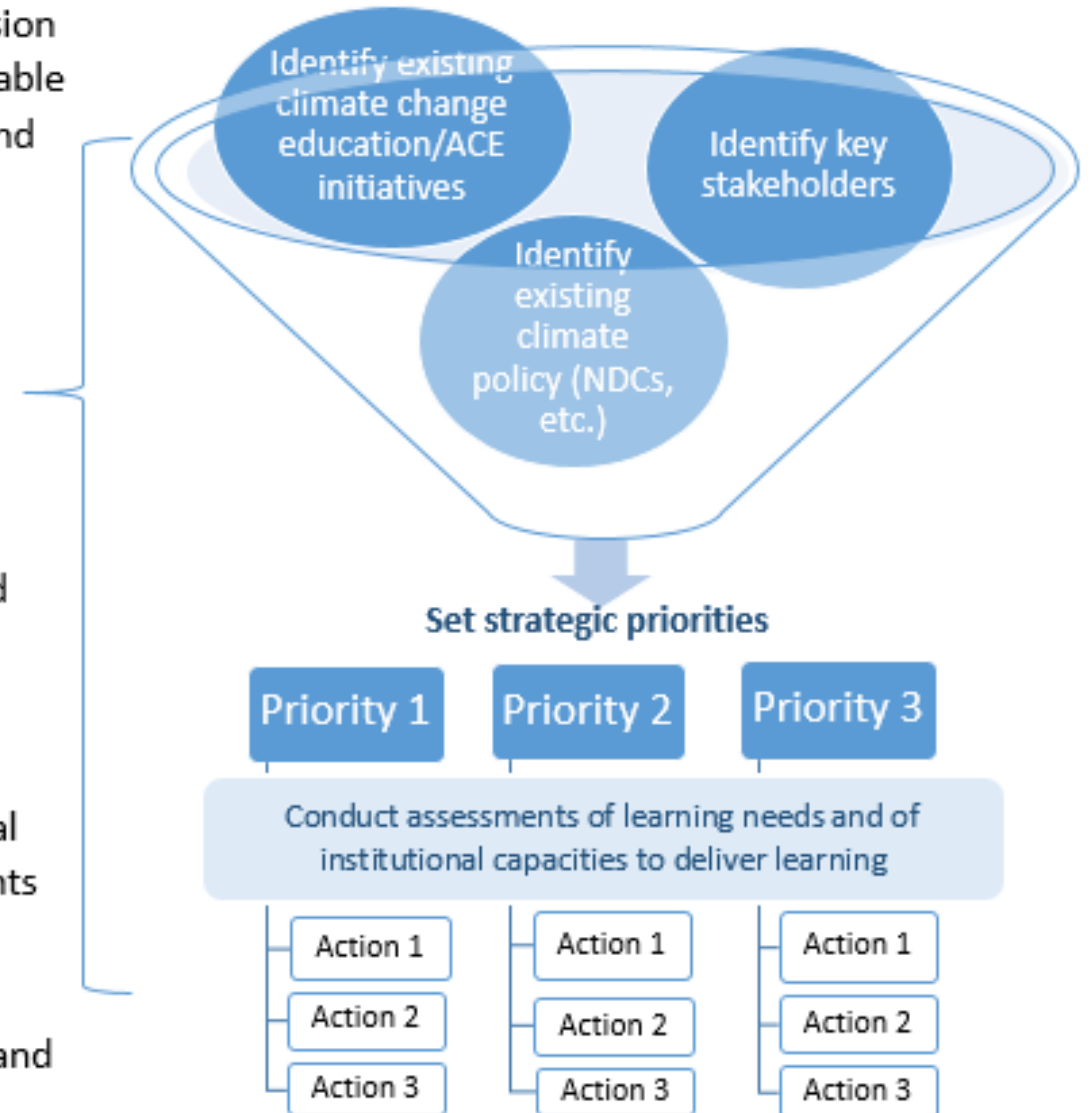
sion
able
nd

d

al
nts

and

Identify existing climate change education/ACE initiatives

Identify key stakeholders

Identify existing climate policy (NDCs, etc.)

Set strategic priorities

Priority 1

Priority 2

Priority 3

Conduct assessments of learning needs and of institutional capacities to deliver learning

Action 1
Action 2
Action 3

Action 1
Action 2
Action 3

Action 1
Action 2
Action 3